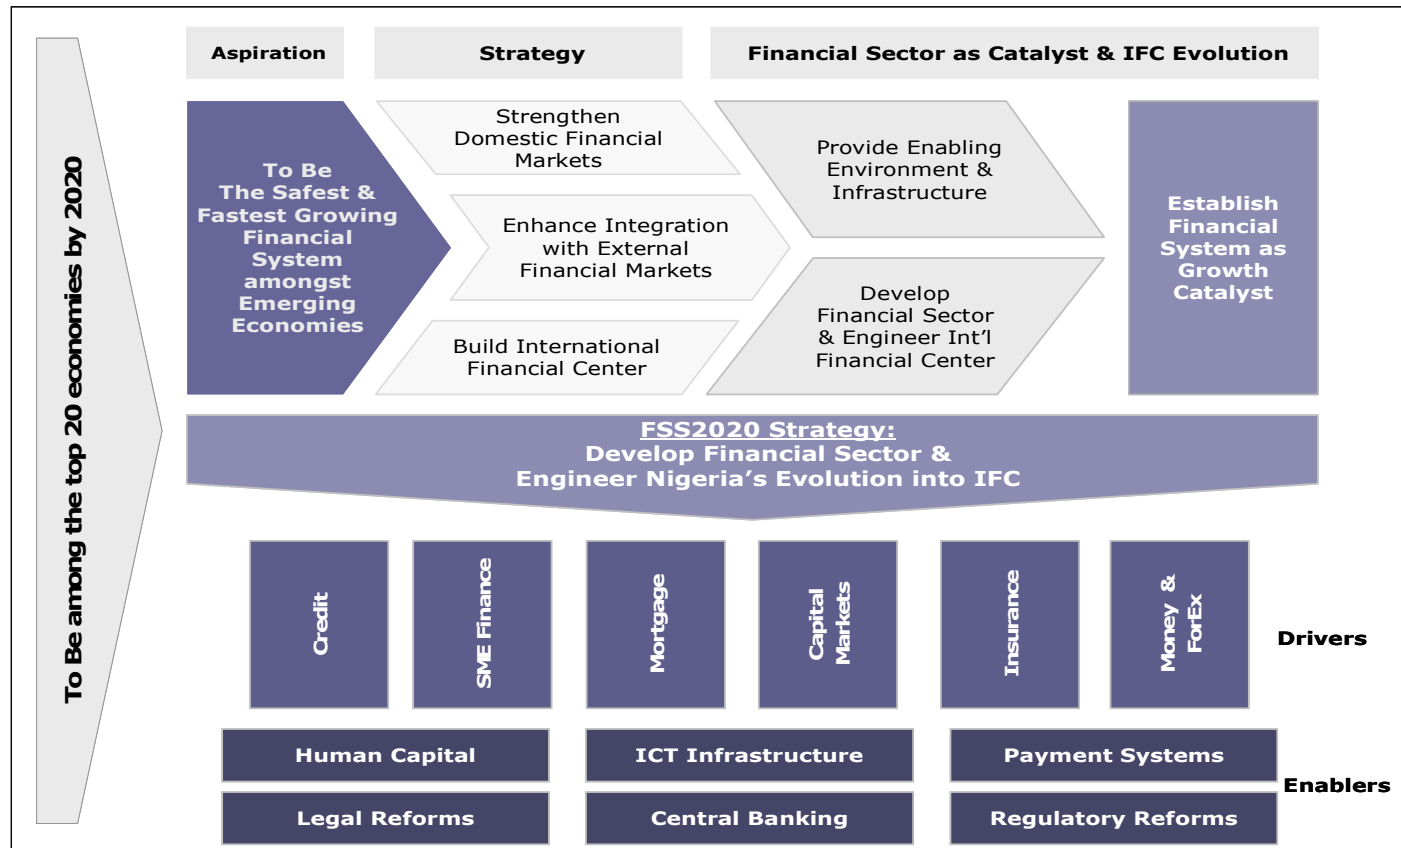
To Be among the top 20 economies by 2020

Aspiration

Strategy

Financial Sector as Catalyst & IFC Evolution

To Be The Safest & Fastest Growing Financial System amongst Emerging Economies

Strengthen Domestic Financial Markets

Enhance Integration with External Financial Markets

Build International Financial Center

Provide Enabling Environment & Infrastructure

Develop Financial Sector & Engineer Int'l Financial Center

Establish Financial System as Growth Catalyst

FSS2020 Strategy:
Develop Financial Sector & Engineer Nigeria's Evolution into IFC

Credit

SME Finance

Mortgage

Capital Markets

Insurance

Money & ForEx

Drivers

Human Capital

ICT Infrastructure

Payment Systems

Legal Reforms

Central Banking

Regulatory Reforms

Enablers